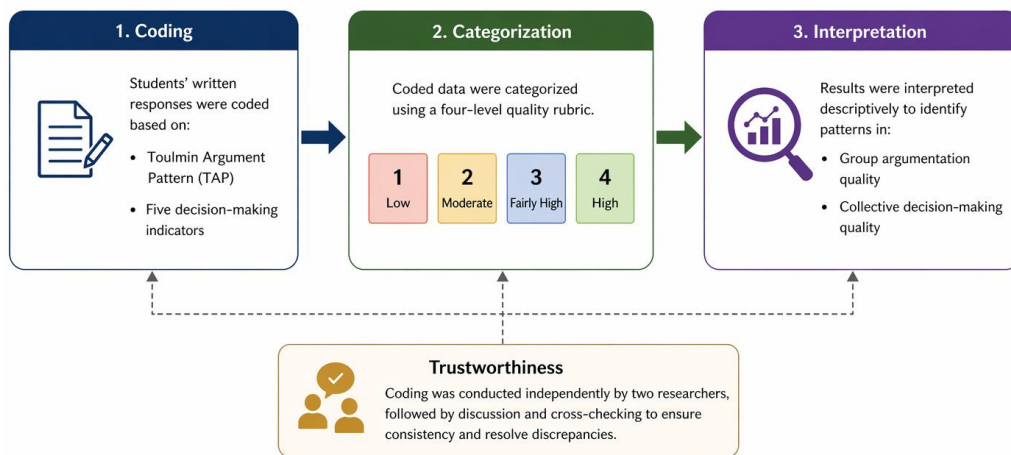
1. Coding

Students' written responses were coded based on:

• Toulmin Argument Pattern (TAP)

• Five decision-making indicators

2. Categorization

Coded data were categorized using a four-level quality rubric.

| 1 Low | 2 Moderate | 3 Fairly High | 4 High |
|---|---|---|---|

3. Interpretation

Results were interpreted descriptively to identify patterns in:

• Group argumentation quality

• Collective decision-making quality

Trustworthiness

Coding was conducted independently by two researchers, followed by discussion and cross-checking to ensure consistency and resolve discrepancies.